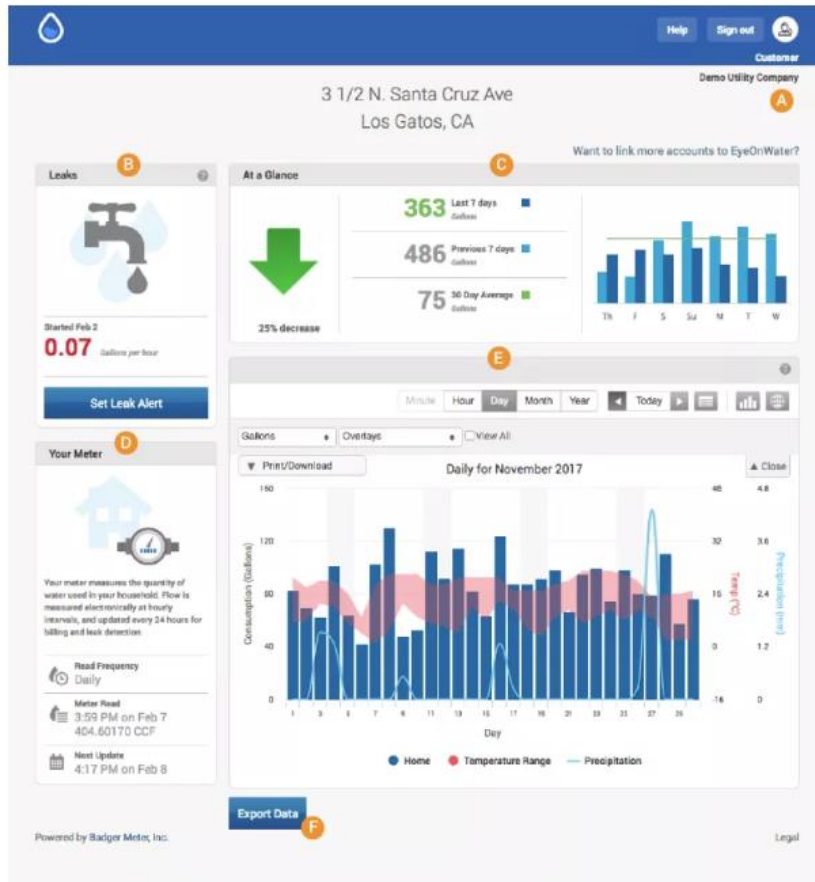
Help Sign out

Customer

Demo Utility Company

A

3 1/2 N. Santa Cruz Ave

Los Gatos, CA

Want to link more accounts to EyeOnWater?

Leaks

B

Started Feb 2

0.07 Gallons per hour

Set Leak Alert

At a Glance

C

363 Last 7 days Gallons

486 Previous 7 days Gallons

75 30 Day Average Gallons

25% decrease

Th F S Su M T W

E

Minute Hour Day Month Year Today

Gallons Overlays View All

Print/Download

Daily for November 2017

Close

160 120 80 40 0

Consumption (Gallons)

48 32 16 0 -16

Temp (°C)

4.8 3.6 2.4 1.2 0

Precipitation (mm)

1 3 5 7 9 11 13 15 17 19 21 23 25 27 29

Day

Home Temperature Range Precipitation

Your Meter

D

Your meter measures the quantity of water used in your household. Flow is measured electronically at hourly intervals, and updated every 24 hours for billing and leak detection.

Read Frequency
Daily

Meter Read
3:59 PM on Feb 7
404.60170 CCF

Next Update
4:17 PM on Feb 8

Export Data

F

Powered by Badger Meter, Inc.

Legal